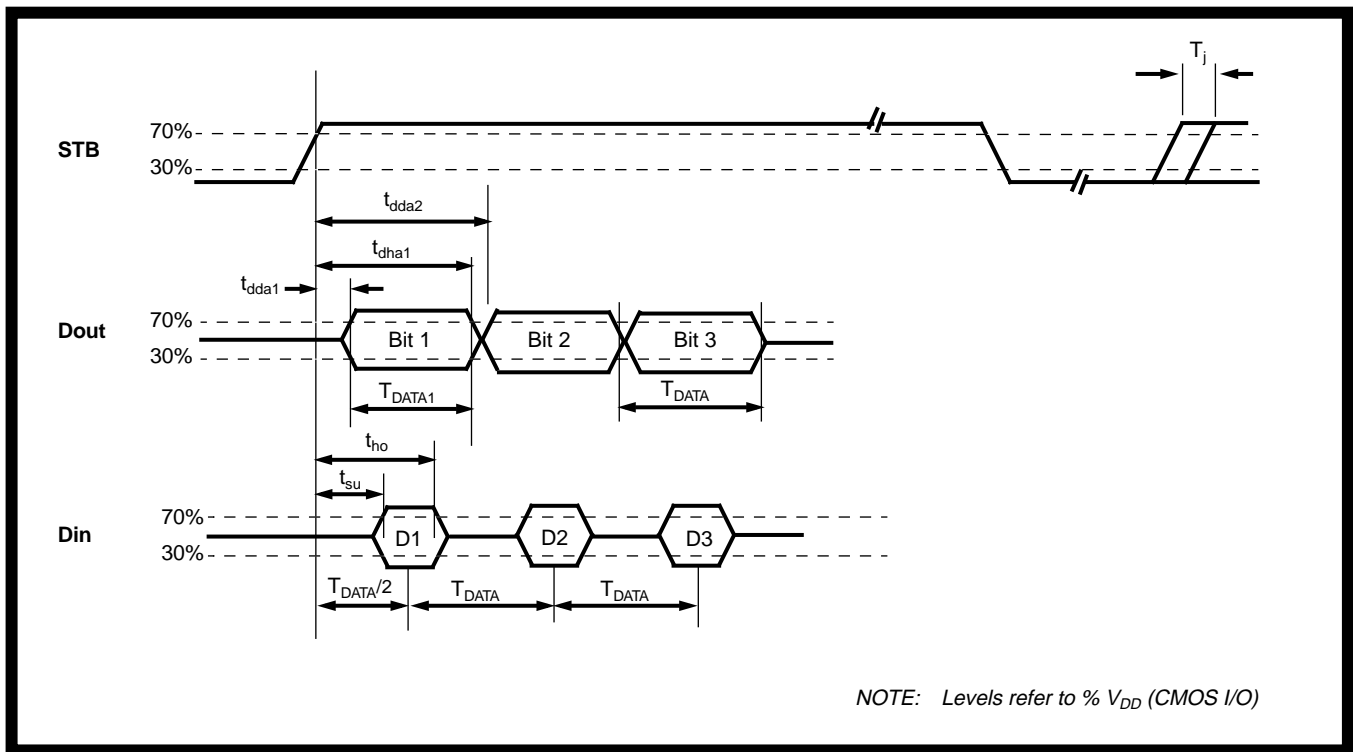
$T_j$

STB
70%
30%

$t_{dda2}$

$t_{dha1}$

$t_{dda1}$

Dout
70%
30%
Bit 1
Bit 2
Bit 3

$T_{DATA1}$

$T_{DATA}$

$t_{ho}$

$t_{su}$

Din
70%
30%
D1
D2
D3

$T_{DATA}/2$
$T_{DATA}$
$T_{DATA}$

NOTE: Levels refer to % $V_{DD}$ (CMOS I/O)